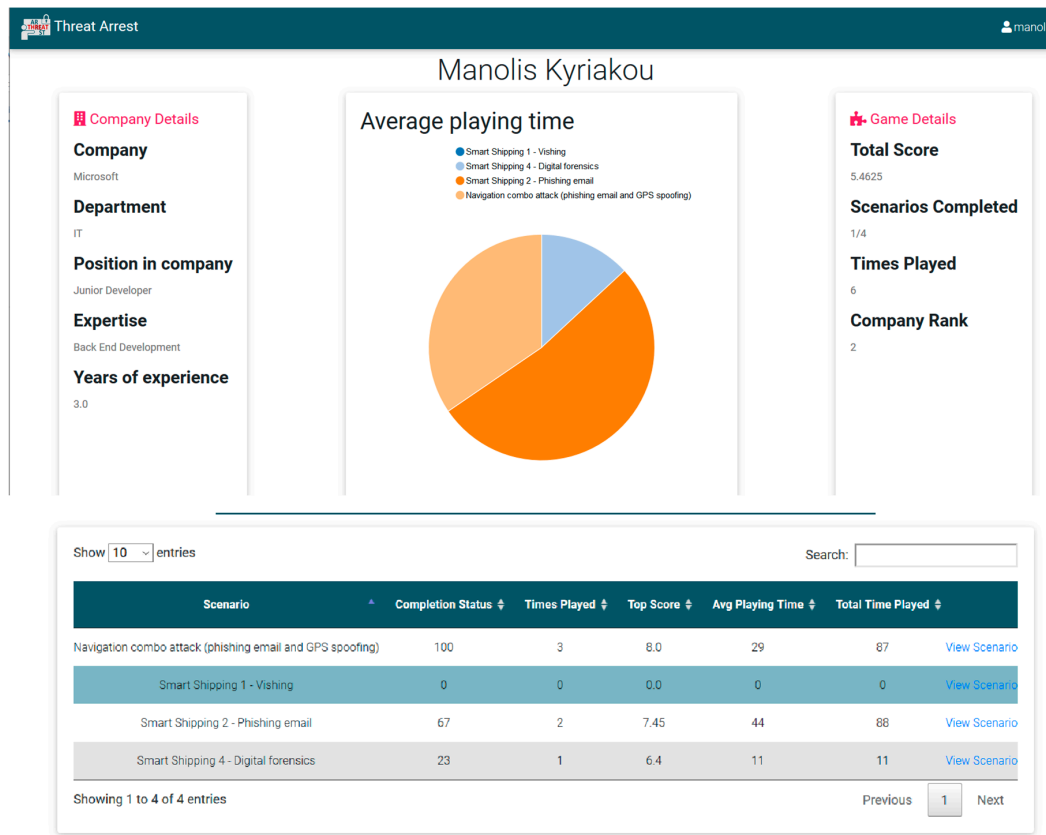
Threat Arrest

manol

Manolis Kyriakou

Company Details

Company

Microsoft

Department

IT

Position in company

Junior Developer

Expertise

Back End Development

Years of experience

3.0

Average playing time

Smart Shipping 1 - Vishing
Smart Shipping 4 - Digital forensics
Smart Shipping 2 - Phishing email
Navigation combo attack (phishing email and GPS spoofing)

Game Details

Total Score

5.4625

Scenarios Completed

1/4

Times Played

6

Company Rank

2

Show 10 entries

Search:

| Scenario | Completion Status | Times Played | Top Score | Avg Playing Time | Total Time Played | |
|---|---|---|---|---|---|---|
| Navigation combo attack (phishing email and GPS spoofing) | 100 | 3 | 8.0 | 29 | 87 | View Scenario |
| Smart Shipping 1 - Vishing | 0 | 0 | 0.0 | 0 | 0 | View Scenario |
| Smart Shipping 2 - Phishing email | 67 | 2 | 7.45 | 44 | 88 | View Scenario |
| Smart Shipping 4 - Digital forensics | 23 | 1 | 6.4 | 11 | 11 | View Scenario |

Showing 1 to 4 of 4 entries

Previous 1 Next